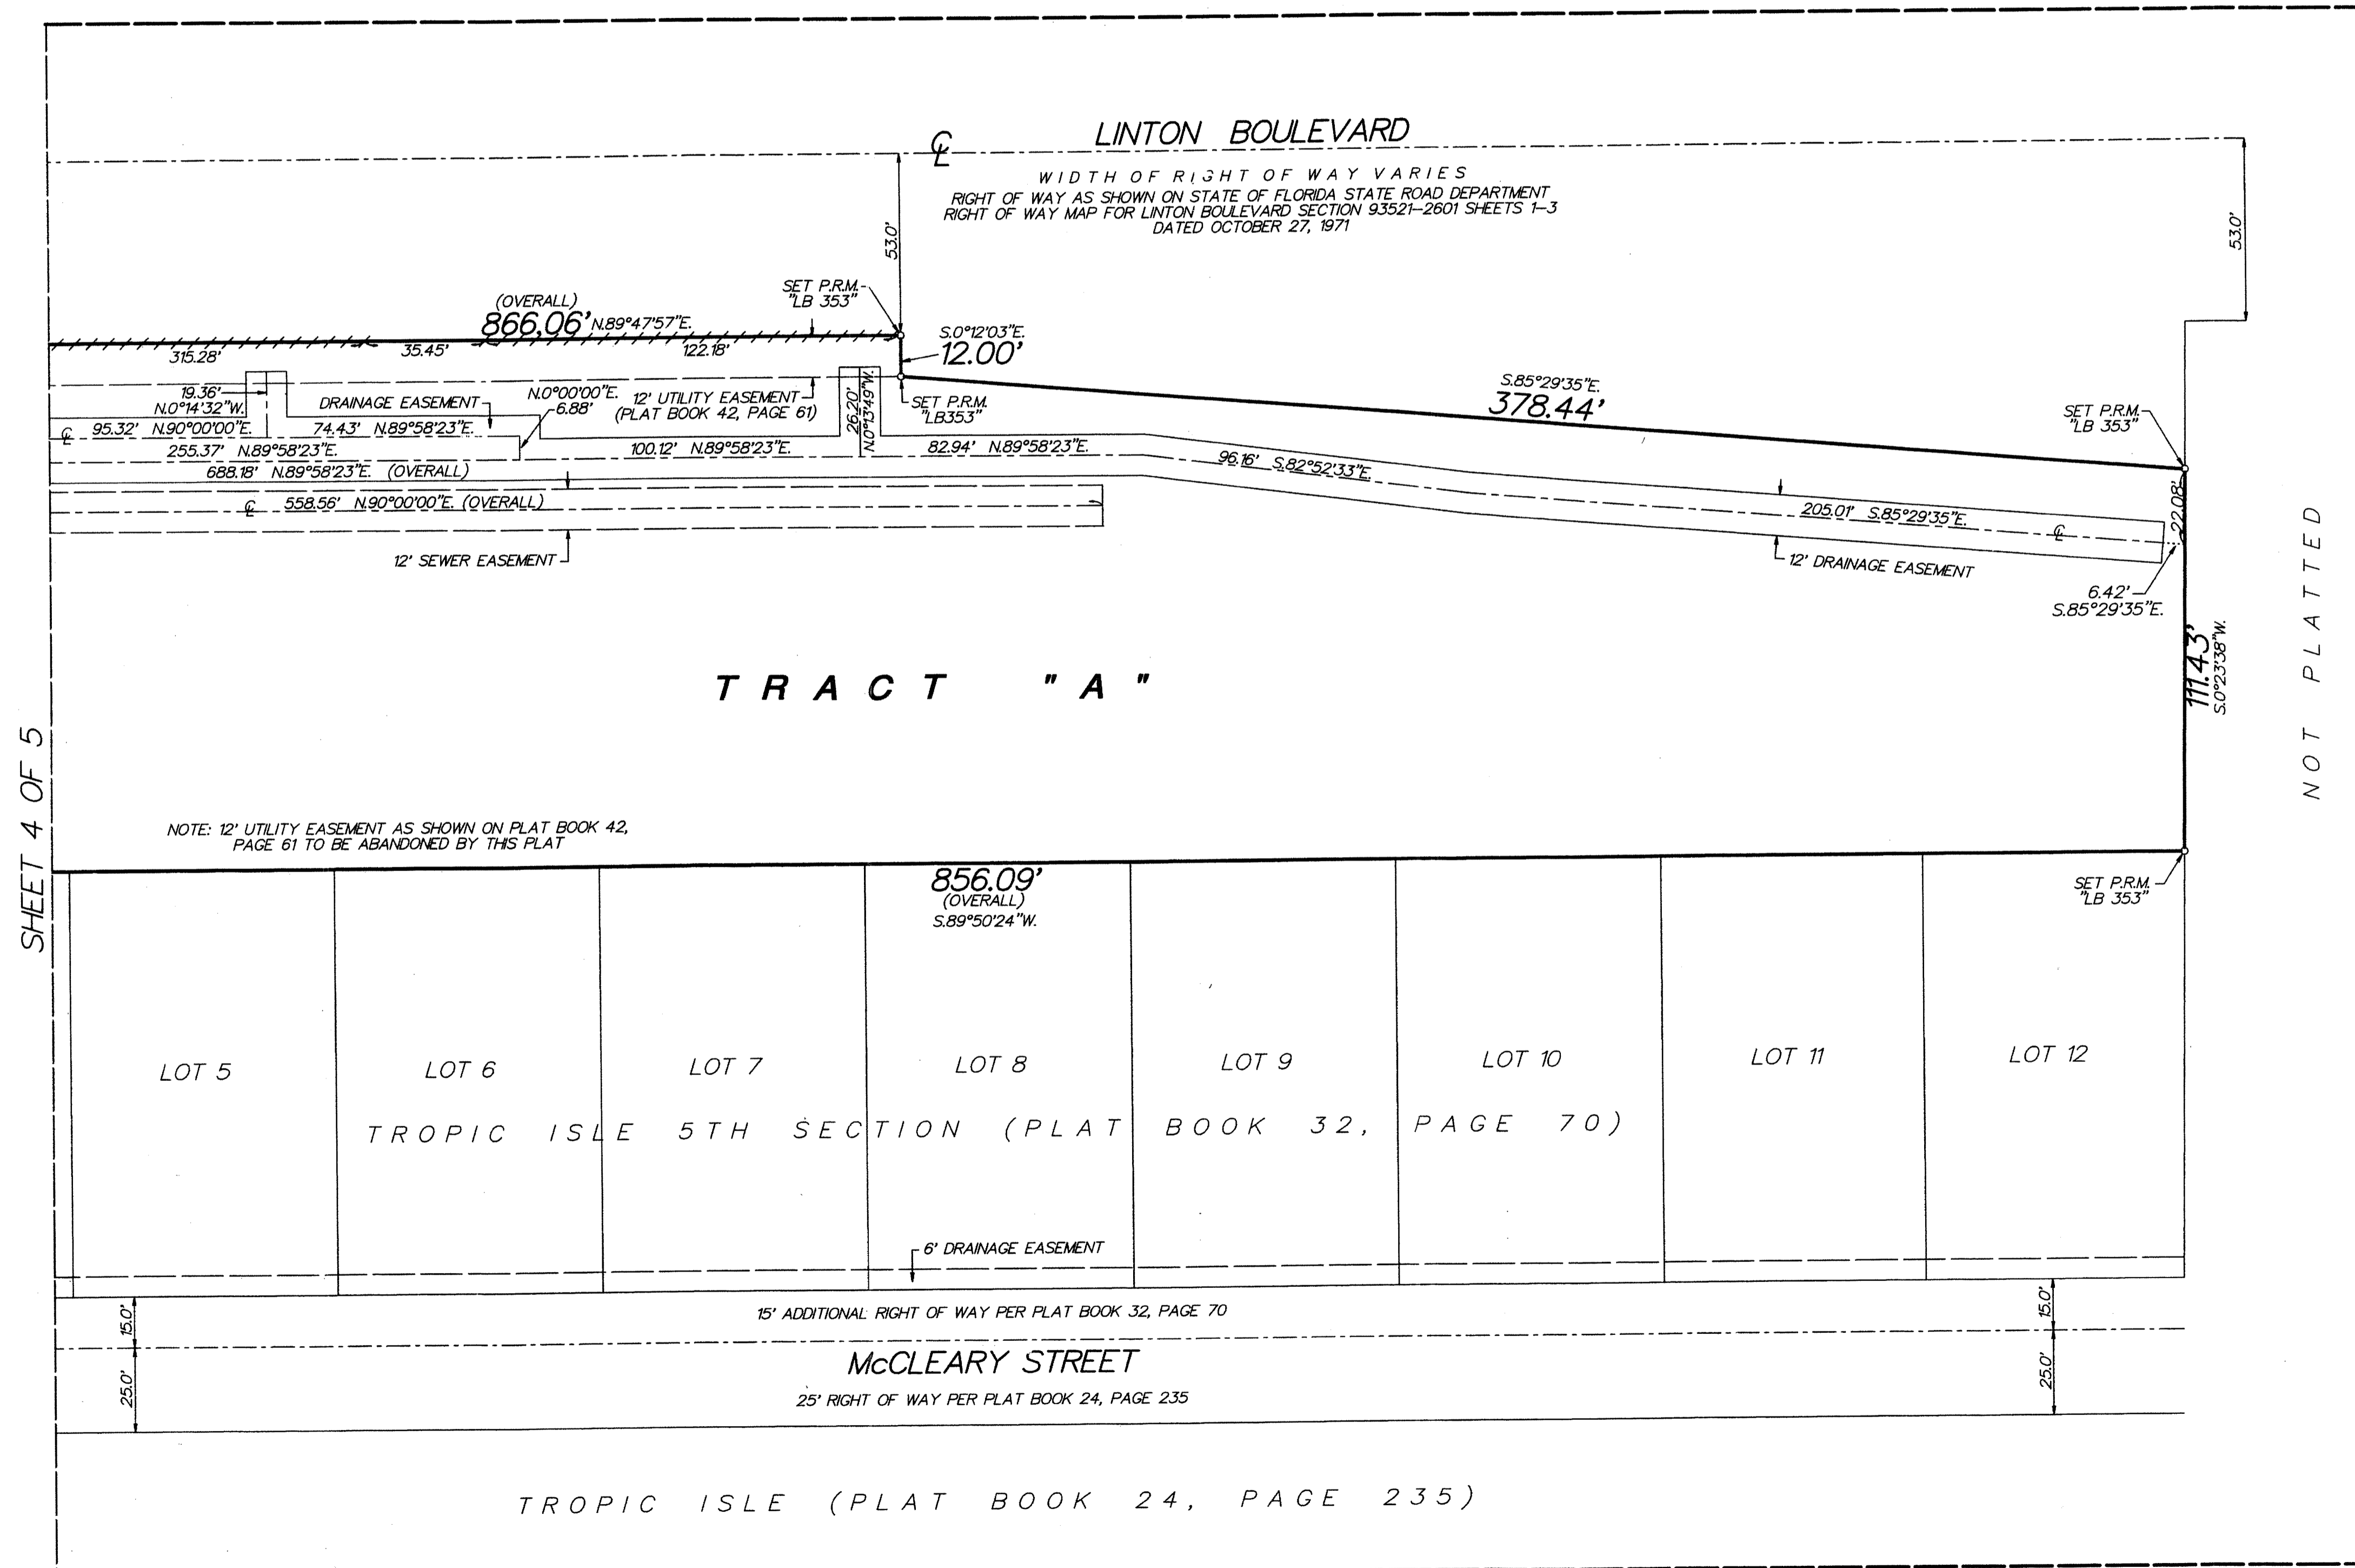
℄ LINTON BOULEVARD

WIDTH OF RIGHT OF WAY VARIES
RIGHT OF WAY AS SHOWN ON STATE OF FLORIDA STATE ROAD DEPARTMENT RIGHT OF WAY MAP FOR LINTON BOULEVARD SECTION 93521-2601 SHEETS 1-3 DATED OCTOBER 27, 1971

53.0'

53.0'

SET P.R.M. "LB 353"

(OVERALL)
866.06' N.89°47'57"E.

315.28'

35.45'

122.18'

S.0°12'03"E.
12.00'

SET P.R.M. "LB353"

S.85°29'35"E.
378.44'

SET P.R.M. "LB 353"

19.36'
N.0°14'32"W.

DRAINAGE EASEMENT

N.0°00'00"E.
6.88'

12' UTILITY EASEMENT
(PLAT BOOK 42, PAGE 61)

26.20'
N.0°13'49"W.

℄ 95.32' N.90°00'00"E.

74.43' N.89°58'23"E.

255.37' N.89°58'23"E.

100.12' N.89°58'23"E.

82.94' N.89°58'23"E.

688.18' N.89°58'23"E. (OVERALL)

96.16' S.82°52'33"E.

℄ 558.56' N.90°00'00"E. (OVERALL)

205.01' S.85°29'35"E. ℄

22.08'

12' SEWER EASEMENT

12' DRAINAGE EASEMENT

6.42'
S.85°29'35"E.

111.43'
S.0°23'38"W.

NOT PLATTED

TRACT "A"

SHEET 4 OF 5

NOTE: 12' UTILITY EASEMENT AS SHOWN ON PLAT BOOK 42, PAGE 61 TO BE ABANDONED BY THIS PLAT

856.09'
(OVERALL)
S.89°50'24"W.

SET P.R.M. "LB 353"

LOT 5 LOT 6 LOT 7 LOT 8 LOT 9 LOT 10 LOT 11 LOT 12

TROPIC ISLE 5TH SECTION (PLAT BOOK 32, PAGE 70)

6' DRAINAGE EASEMENT

15.0'

15' ADDITIONAL RIGHT OF WAY PER PLAT BOOK 32, PAGE 70

15.0'

25.0'

McCLEARY STREET

25' RIGHT OF WAY PER PLAT BOOK 24, PAGE 235

25.0'

TROPIC ISLE (PLAT BOOK 24, PAGE 235)